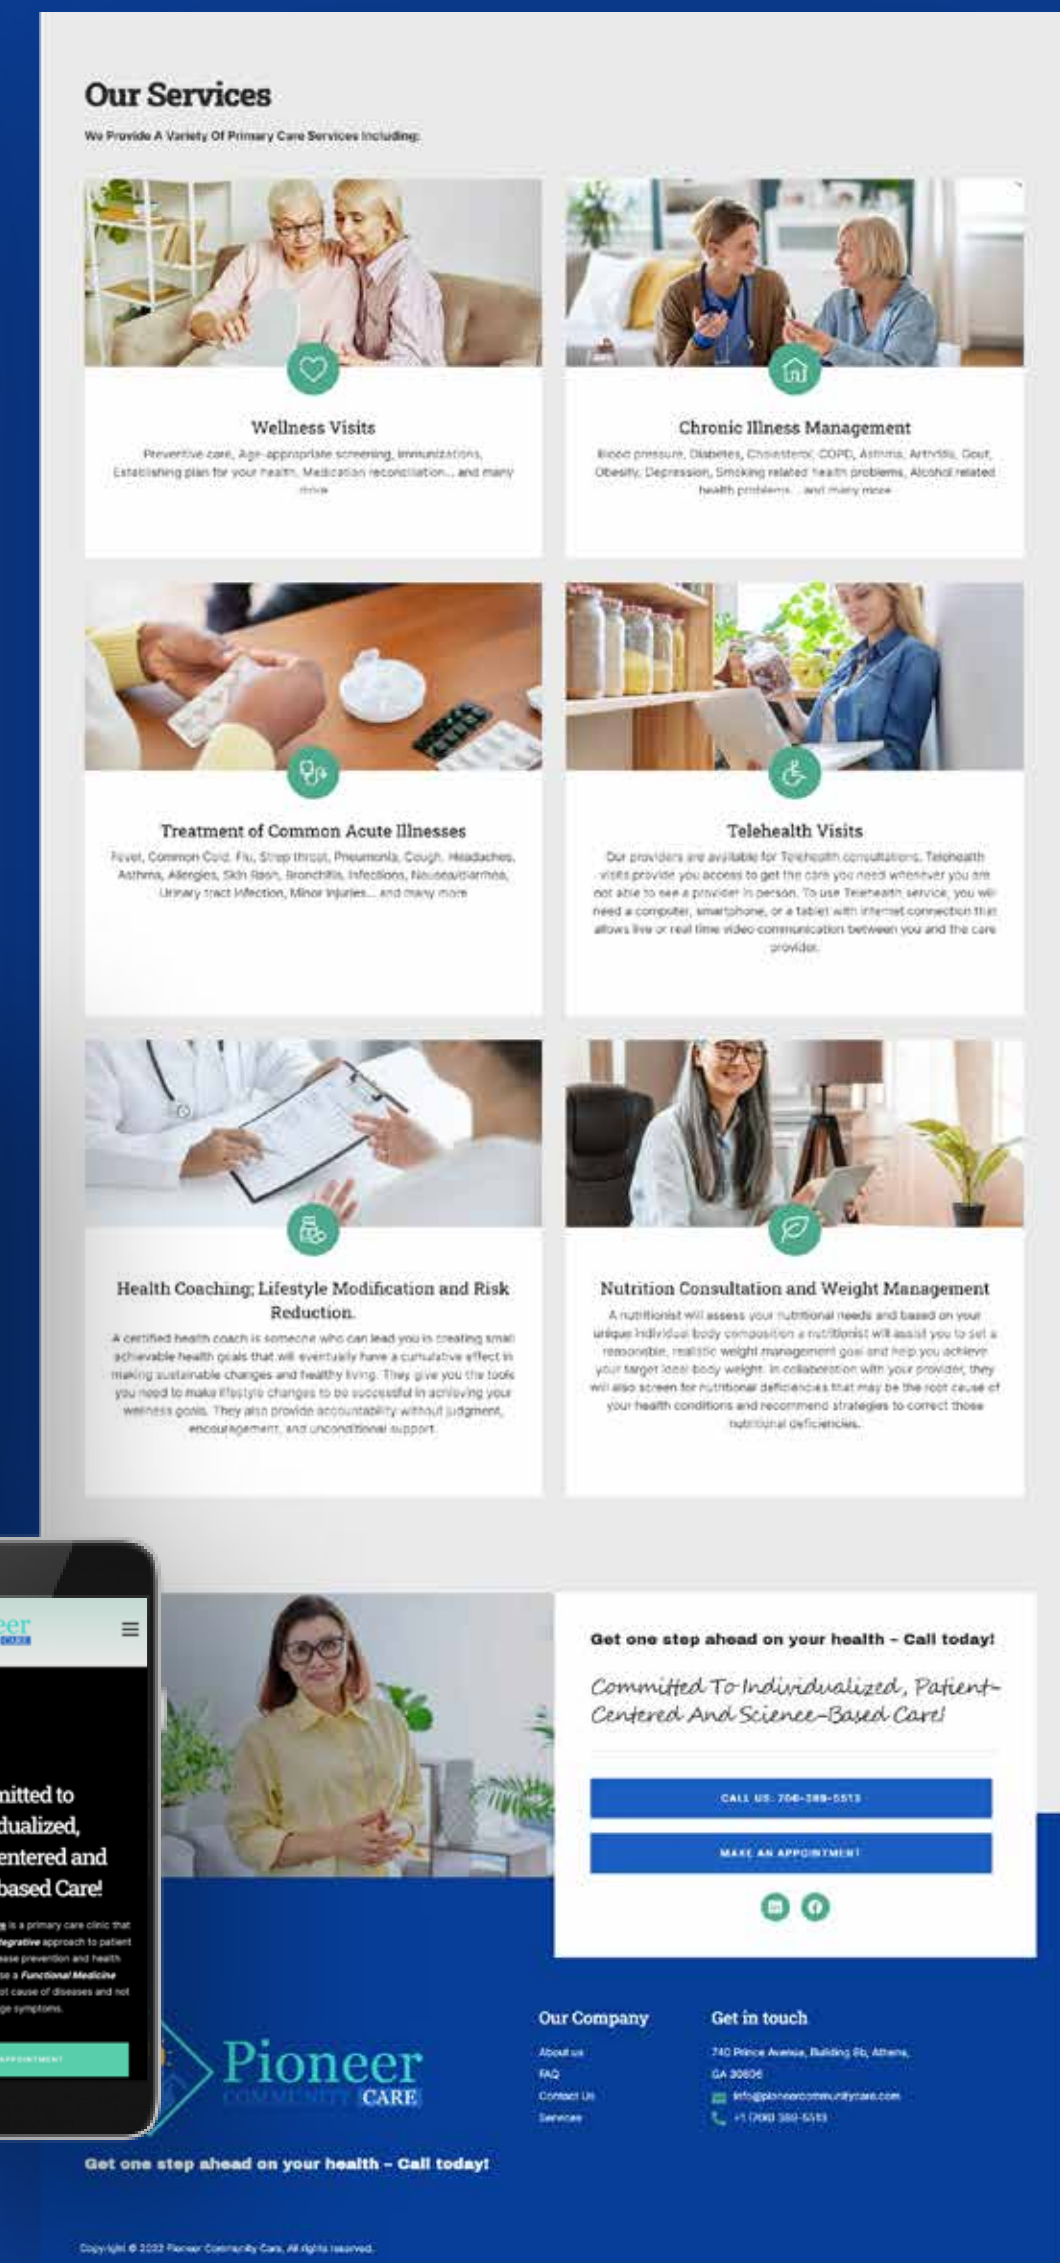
Our Services

We Provide A Variety Of Primary Care Services Including:

Wellness Visits

Preventive care, Age-appropriate screening, Immunizations, Establishing plan for your health, Medication reconciliation... and many more

Chronic Illness Management

Blood pressure, Diabetes, Cholesterol, COPD, Asthma, Arthritis, Gout, Obesity, Depression, Smoking related health problems, Alcohol related health problems ... and many more

Treatment of Common Acute Illnesses

Fever, Common Cold, Flu, Strep throat, Pneumonia, Cough, Headaches, Asthma, Allergies, Skin Rash, Bronchitis, Infections, Nausea/diarrhea, Urinary tract infection, Minor injuries... and many more

Telehealth Visits

Our providers are available for Telehealth consultations. Telehealth visits provide you access to get the care you need whenever you are not able to see a provider in person. To use Telehealth service, you will need a computer, smartphone, or a tablet with internet connection that allows live or real time video communication between you and the care provider.

Health Coaching; Lifestyle Modification and Risk Reduction

A certified health coach is someone who can lead you in creating small achievable health goals that will eventually have a cumulative effect in making sustainable changes and healthy living. They give you the tools you need to make lifestyle changes to be successful in achieving your wellness goals. They also provide accountability without judgment, encouragement, and unconditional support.

Nutrition Consultation and Weight Management

A nutritionist will assess your nutritional needs and based on your unique individual body composition a nutritionist will assist you to set a reasonable, realistic weight management goal and help you achieve your target ideal body weight. In collaboration with your provider, they will also screen for nutritional deficiencies that may be the root cause of your health conditions and recommend strategies to correct those nutritional deficiencies.

eer
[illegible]

nitted to
dualized,
entered and
based Care!

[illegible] is a primary care clinic that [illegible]tegrative approach to patient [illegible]ease prevention and health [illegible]e a Functional Medicine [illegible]ot cause of diseases and not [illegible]ge symptoms.

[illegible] APPOINTMENT

Get one step ahead on your health – Call today!

Committed To Individualized, Patient-Centered And Science-Based Care!

CALL US: 706-389-5513

MAKE AN APPOINTMENT

Pioneer
COMMUNITY CARE

Our Company
About us
FAQ
Contact Us
Services

Get in touch
740 Prince Avenue, Building 8b, Athens, GA 30606
info@pioneercommunitycare.com
+1 (706) 389-5513

Get one step ahead on your health – Call today!

Copyright © 2022 Pioneer Community Care. All rights reserved.